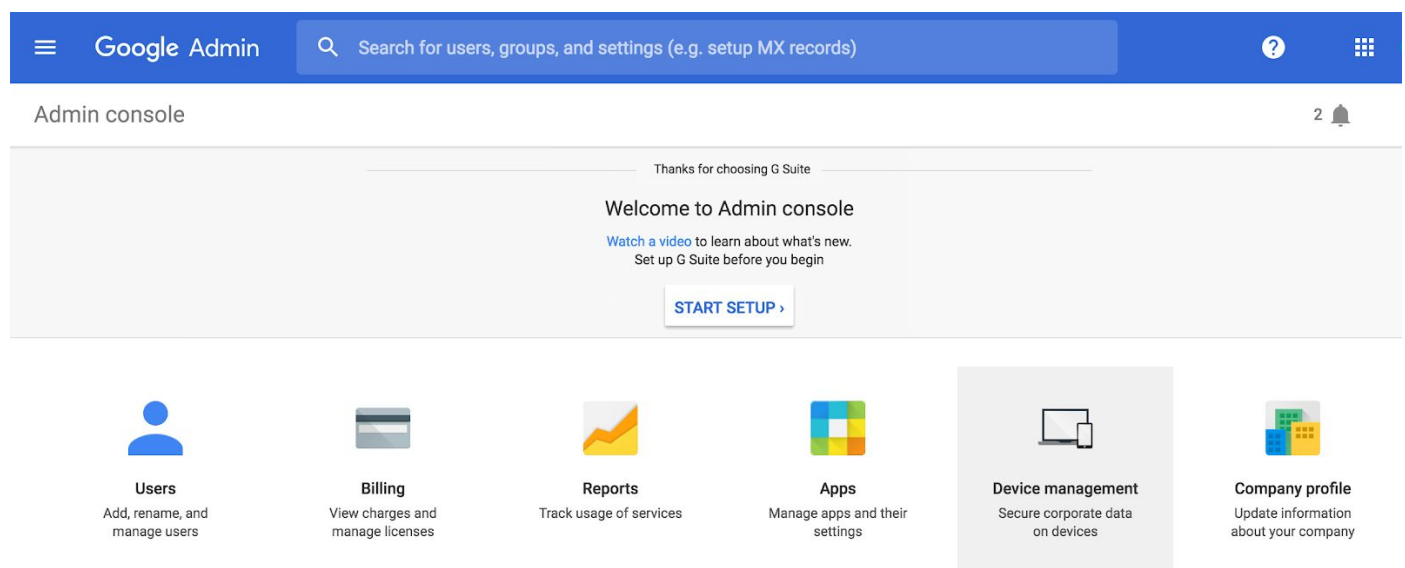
Google Admin

Search for users, groups, and settings (e.g. setup MX records)

Admin console

2

Thanks for choosing G Suite

Welcome to Admin console

Watch a video to learn about what's new.
Set up G Suite before you begin

START SETUP ›

Users
Add, rename, and manage users

Billing
View charges and manage licenses

Reports
Track usage of services

Apps
Manage apps and their settings

Device management
Secure corporate data on devices

Company profile
Update information about your company